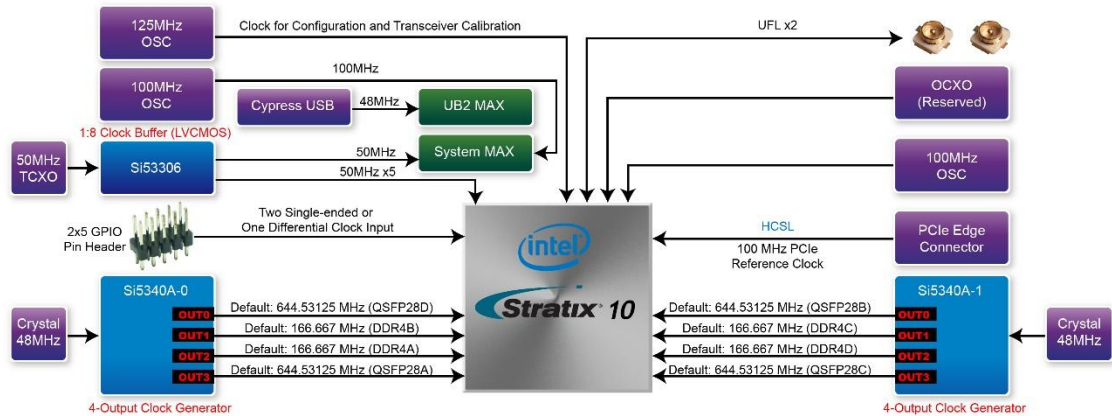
125MHz OSC

Clock for Configuration and Transceiver Calibration

UFL x2

100MHz OSC

100MHz

Cypress USB

48MHz

UB2 MAX

OCXO (Reserved)

1:8 Clock Buffer (LVCMOS)

50MHz TCXO

Si53306

50MHz

System MAX

50MHz x5

100MHz OSC

2x5 GPIO Pin Header

Two Single-ended or One Differential Clock Input

intel

Stratix 10

HCSL

100 MHz PCIe Reference Clock

PCIe Edge Connector

Si5340A-0

Crystal 48MHz

OUT0 Default: 644.53125 MHz (QSFP28D)

OUT1 Default: 166.667 MHz (DDR4B)

OUT2 Default: 166.667 MHz (DDR4A)

OUT3 Default: 644.53125 MHz (QSFP28A)

4-Output Clock Generator

Si5340A-1

Default: 644.53125 MHz (QSFP28B) OUT0

Default: 166.667 MHz (DDR4C) OUT1

Default: 166.667 MHz (DDR4D) OUT2

Default: 644.53125 MHz (QSFP28C) OUT3

Crystal 48MHz

4-Output Clock Generator